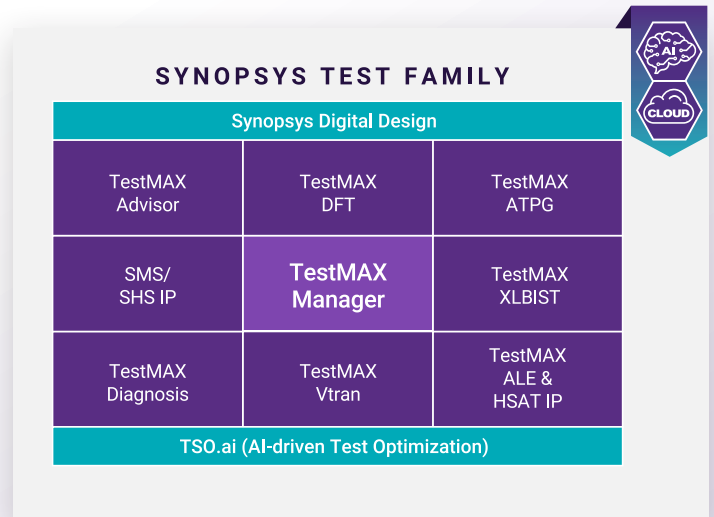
SYNOPSYS TEST FAMILY

AI

CLOUD

| Synopsys Digital Design | | |
|---|---|---|
| TestMAX Advisor | TestMAX DFT | TestMAX ATPG |
| SMS/ SHS IP | TestMAX Manager | TestMAX XLBIST |
| TestMAX Diagnosis | TestMAX Vtran | TestMAX ALE & HSAT IP |
| TSO.ai (AI-driven Test Optimization) | | |